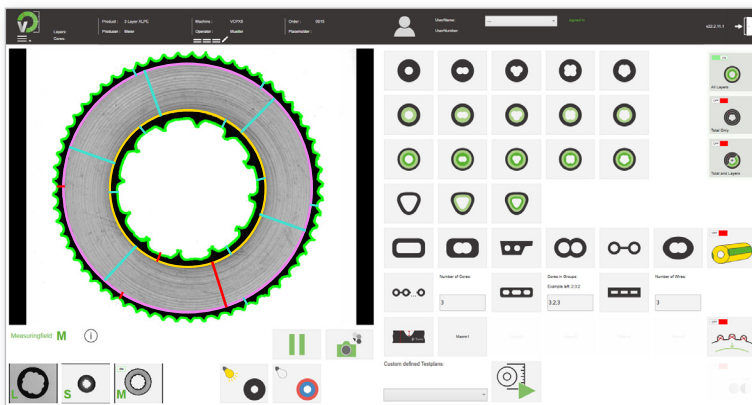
Layers:
Cores:

Product: 3 Layer XLPE
Producer: Bleer

Machine: VCFXS
Operator: Mueller

Order: 0815
Placeholder:

UserName:
UserNumber:

Signed in

4.0.2.11.1

Measuringfield: M

All Layers

Total Only

Total and Layers

Number of Cores:
3

Cores in Groups:
Example left: 2,3,2
3,2,3

Number of Wires:
3

Master1

Custom defined Testplans:

L
S
M